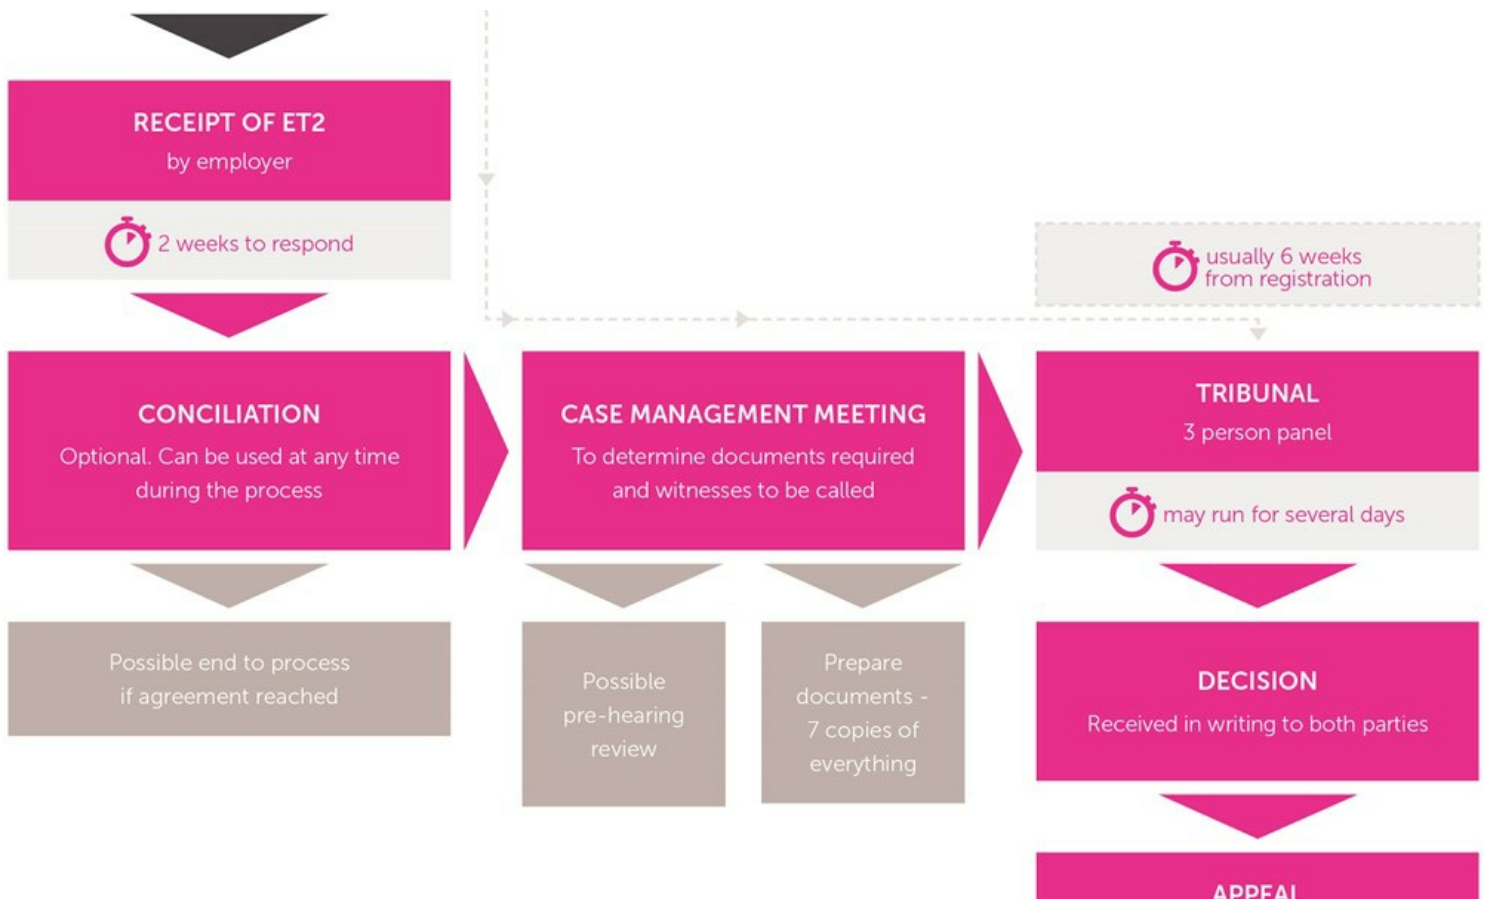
RECEIPT OF ET2
by employer

2 weeks to respond

usually 6 weeks from registration

CONCILIATION
Optional. Can be used at any time during the process

CASE MANAGEMENT MEETING
To determine documents required and witnesses to be called

TRIBUNAL
3 person panel

may run for several days

Possible end to process if agreement reached

Possible pre-hearing review

Prepare documents - 7 copies of everything

DECISION
Received in writing to both parties

APPEAL